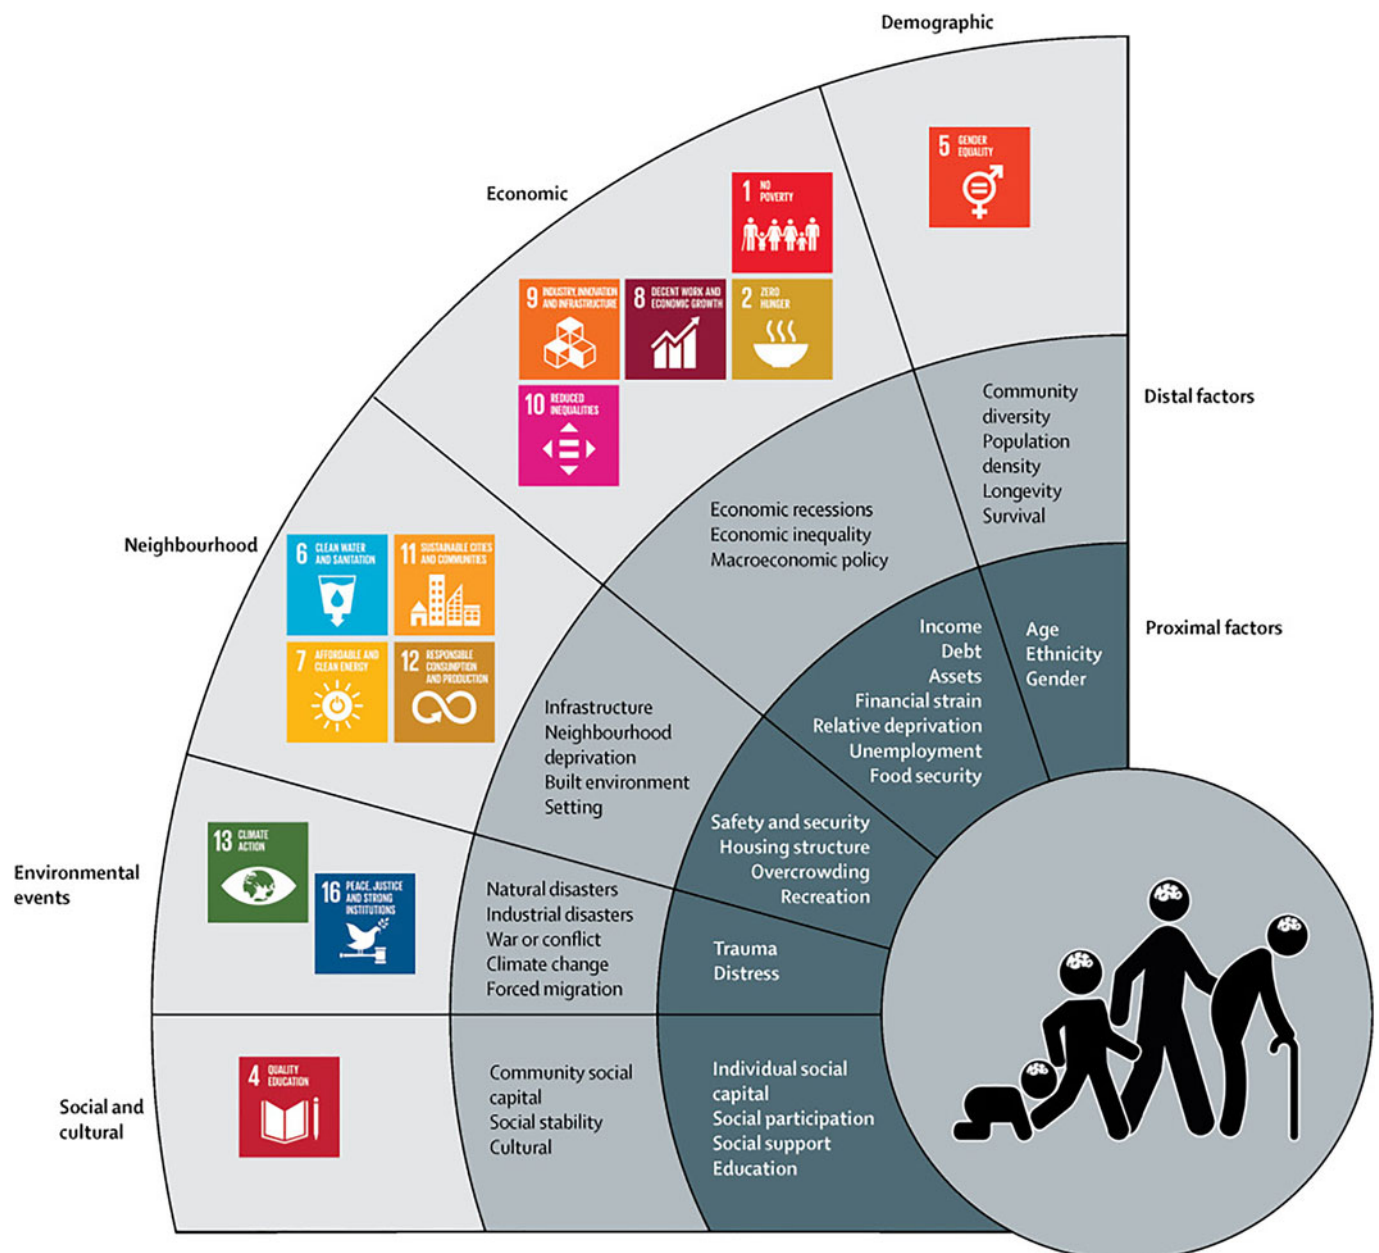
Demographic

5 GENDER EQUALITY

Economic

1 NO POVERTY

9 INDUSTRY, INNOVATION AND INFRASTRUCTURE

8 DECENT WORK AND ECONOMIC GROWTH

2 ZERO HUNGER

10 REDUCED INEQUALITIES

Distal factors

Community diversity
Population density
Longevity
Survival

Neighbourhood

6 CLEAN WATER AND SANITATION

11 SUSTAINABLE CITIES AND COMMUNITIES

7 AFFORDABLE AND CLEAN ENERGY

12 RESPONSIBLE CONSUMPTION AND PRODUCTION

Economic recessions
Economic inequality
Macroeconomic policy

Proximal factors

Income
Debt
Assets
Financial strain
Relative deprivation
Unemployment
Food security

Age
Ethnicity
Gender

Infrastructure
Neighbourhood deprivation
Built environment
Setting

Safety and security
Housing structure
Overcrowding
Recreation

Environmental events

13 CLIMATE ACTION

16 PEACE, JUSTICE AND STRONG INSTITUTIONS

Natural disasters
Industrial disasters
War or conflict
Climate change
Forced migration

Trauma
Distress

Social and cultural

4 QUALITY EDUCATION

Community social capital
Social stability
Cultural

Individual social capital
Social participation
Social support
Education